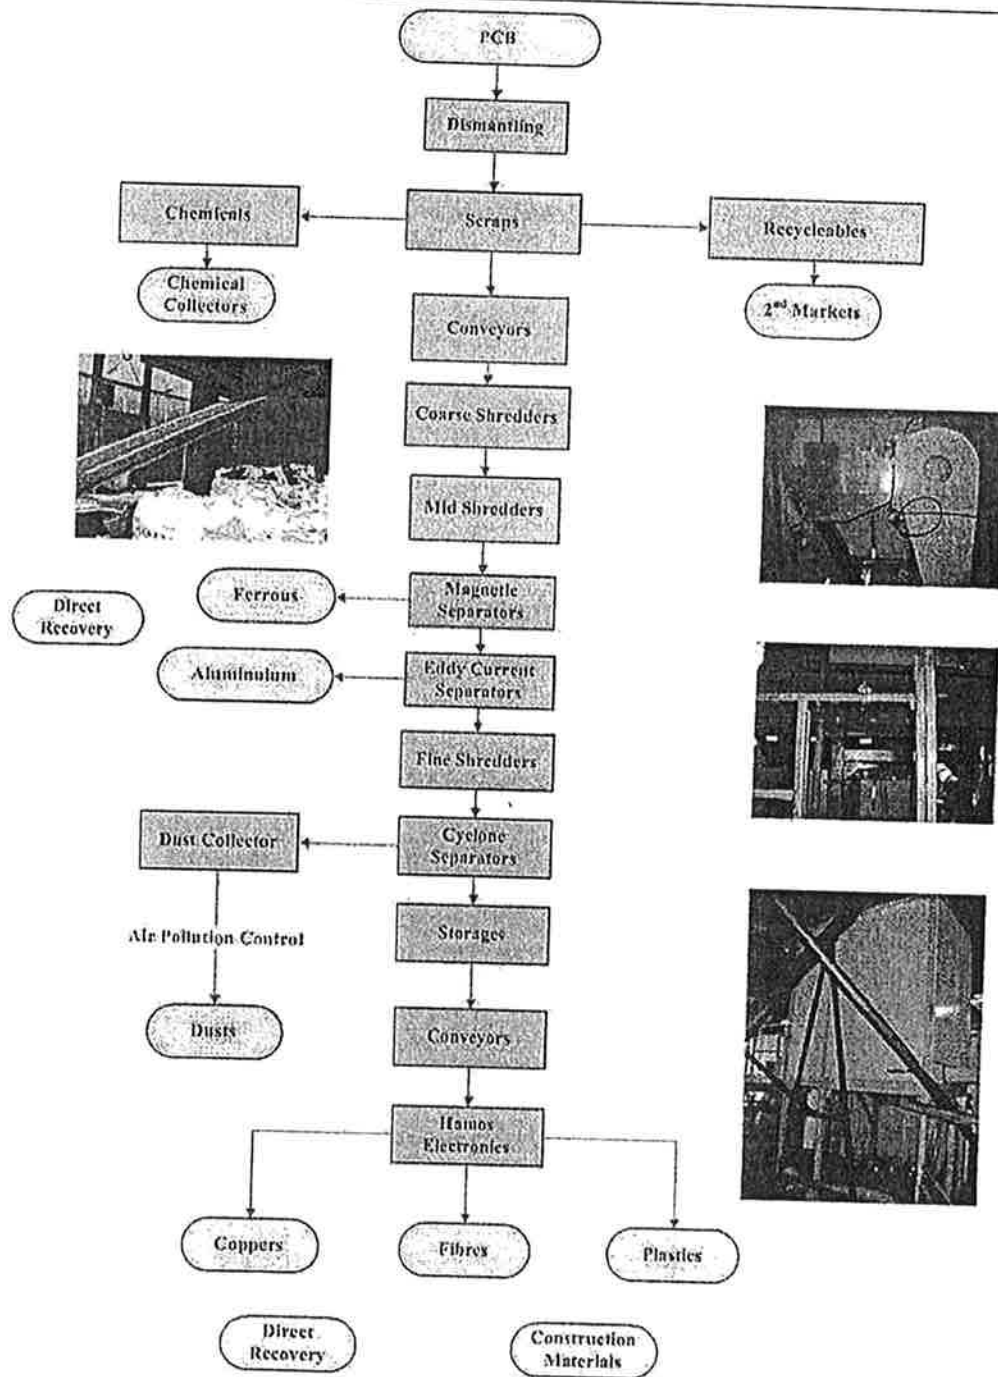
PCB

Dismantling

Chemicals

Scraps

Recycleables

Chemical Collectors

$2^{nd}$ Markets

Conveyors

Coarse Shredders

Mid Shredders

Ferrous

Magnetic Separators

Direct Recovery

Aluminium

Eddy Current Separators

Fine Shredders

Dust Collector

Cyclone Separators

Air Pollution Control

Storages

Dusts

Conveyors

Hamos Electronics

Coppers

Fibres

Plastics

Direct Recovery

Construction Materials